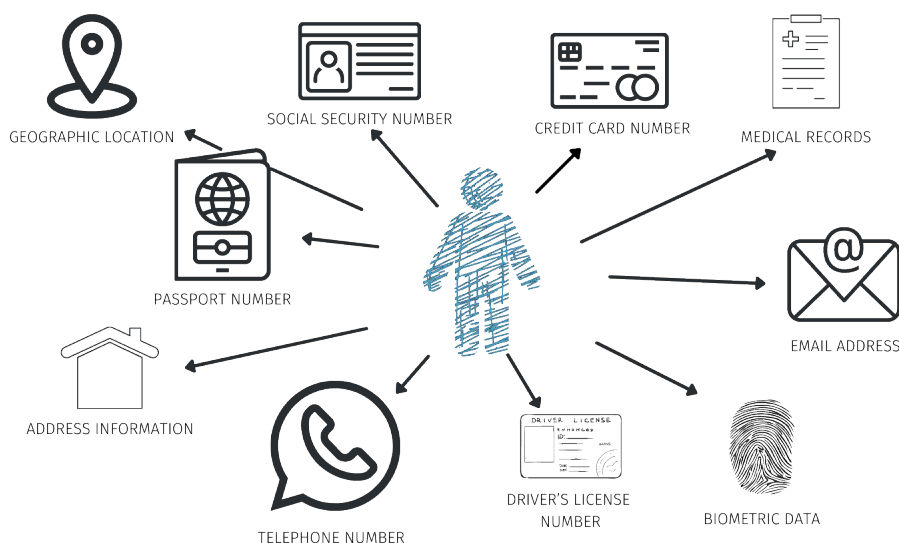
GEOGRAPHIC LOCATION

SOCIAL SECURITY NUMBER

CREDIT CARD NUMBER

MEDICAL RECORDS

PASSPORT NUMBER

EMAIL ADDRESS

ADDRESS INFORMATION

DRIVER LICENSE

DRIVER'S LICENSE NUMBER

BIOMETRIC DATA

TELEPHONE NUMBER